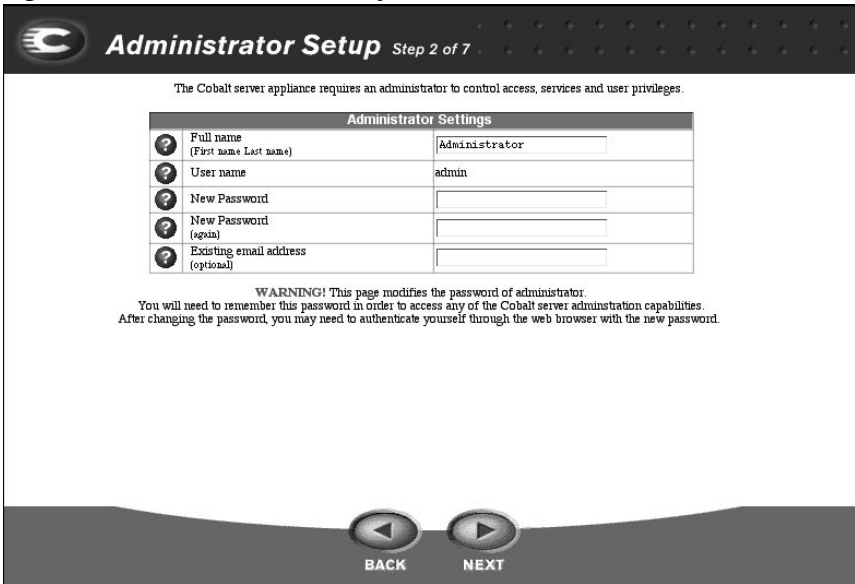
Administrator Setup Step 2 of 7

The Cobalt server appliance requires an administrator to control access, services and user privileges.

| Administrator Settings | |
|---|---|
| Full name (First name Last name) | Administrator |
| User name | admin |
| New Password | |
| New Password (again) | |
| Existing email address (optional) | |

WARNING! This page modifies the password of administrator.
You will need to remember this password in order to access any of the Cobalt server adminstration capabilities.
After changing the password, you may need to authenticate yourself through the web browser with the new password.

BACK NEXT